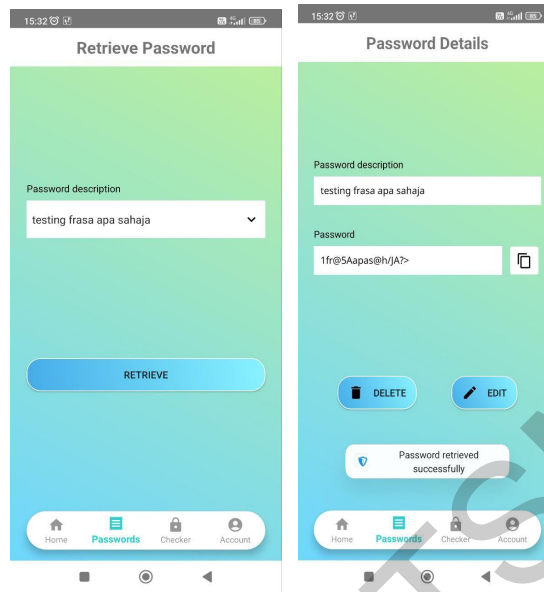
15:32

Retrieve Password

Password description

testing frasa apa sahaja

RETRIEVE

Home Passwords Checker Account

15:32

Password Details

Password description

testing frasa apa sahaja

Password

1fr@5Aapas@h/JA?>

DELETE

EDIT

Password retrieved successfully

Home Passwords Checker Account